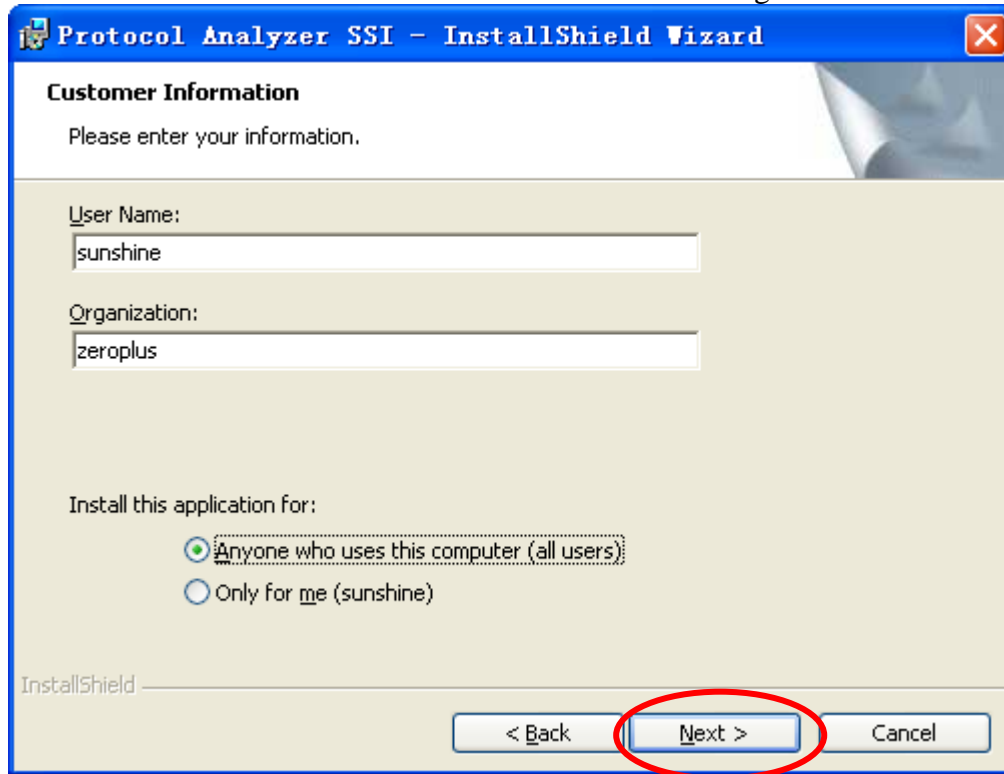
Protocol Analyzer SSI - InstallShield Wizard

Customer Information

Please enter your information.

User Name:

sunshine

Organization:

zeroplus

Install this application for:

Anyone who uses this computer (all users)

Only for me (sunshine)

InstallShield

< Back

Next >

Cancel